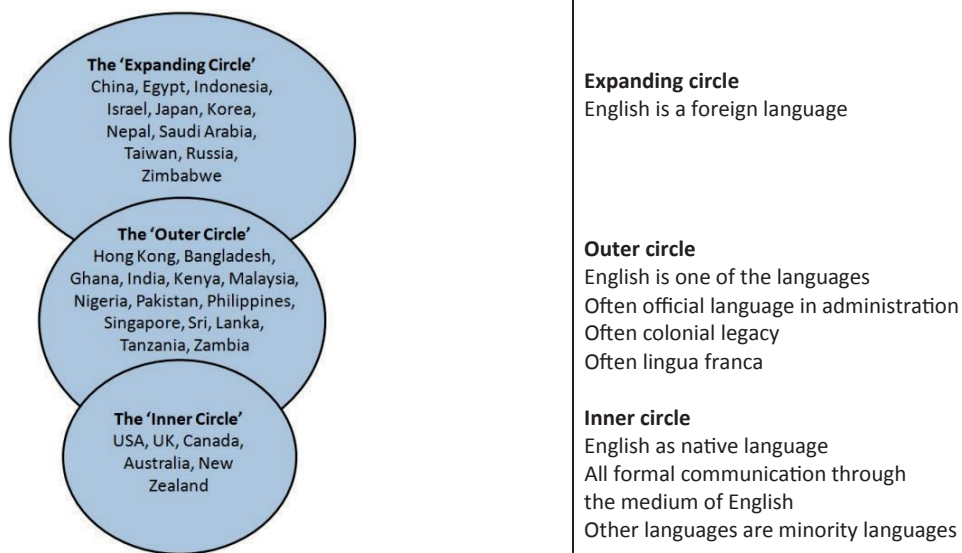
The 'Expanding Circle'
China, Egypt, Indonesia, Israel, Japan, Korea, Nepal, Saudi Arabia, Taiwan, Russia, Zimbabwe

The 'Outer Circle'
Hong Kong, Bangladesh, Ghana, India, Kenya, Malaysia, Nigeria, Pakistan, Philippines, Singapore, Sri, Lanka, Tanzania, Zambia

The 'Inner Circle'
USA, UK, Canada, Australia, New Zealand

**Expanding circle**
English is a foreign language

**Outer circle**
English is one of the languages
Often official language in administration
Often colonial legacy
Often lingua franca

**Inner circle**
English as native language
All formal communication through the medium of English
Other languages are minority languages